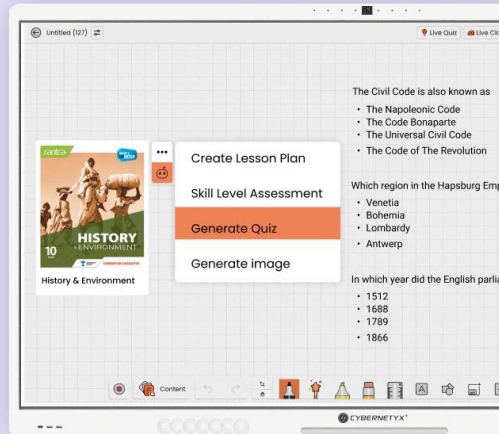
Untitled (127)

Live Quiz
Live Cl

The Civil Code is also known as
• The Napoleonic Code
• The Code Bonaparte
• The Universal Civil Code
• The Code of The Revolution

Which region in the Hapsburg Emp
• Venetia
• Bohemia
• Lombardy
• Antwerp

In which year did the English parlia
• 1512
• 1688
• 1789
• 1866

10
HISTORY
+ ENVIRONMENT
History & Environment

Create Lesson Plan
Skill Level Assessment
Generate Quiz
Generate image

Content

CYBERNETYX